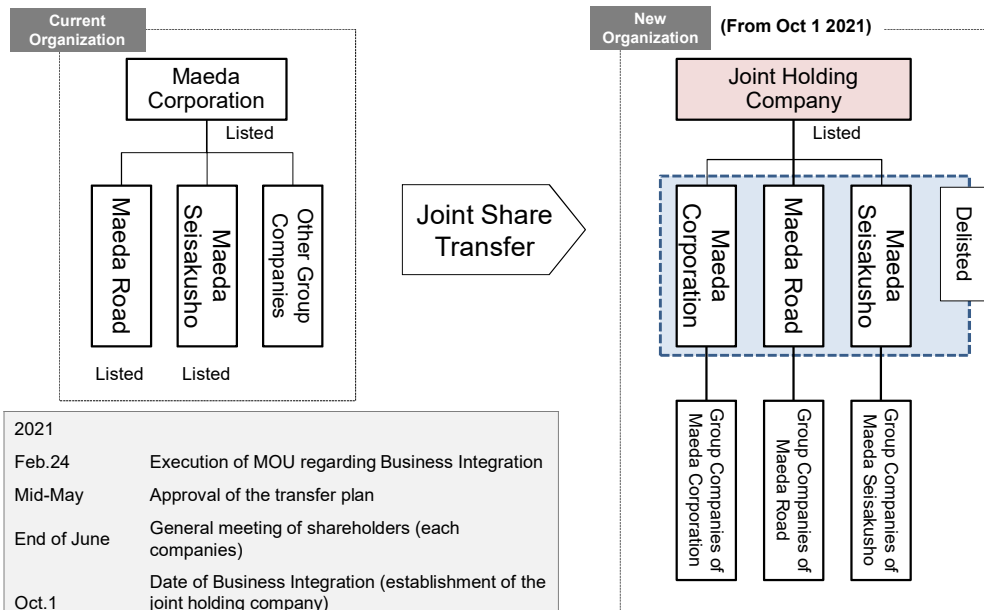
Current Organization

Maeda Corporation

Listed

Maeda Road

Maeda Seisakusho

Other Group Companies

Listed Listed

Joint Share Transfer

New Organization (From Oct 1 2021)

Joint Holding Company

Listed

Maeda Corporation

Maeda Road

Maeda Seisakusho

Delisted

Group Companies of Maeda Corporation

Group Companies of Maeda Road

Group Companies of Maeda Seisakusho

| 2021 | |
|---|---|
| Feb.24 | Execution of MOU regarding Business Integration |
| Mid-May | Approval of the transfer plan |
| End of June | General meeting of shareholders (each companies) |
| Oct.1 | Date of Business Integration (establishment of the joint holding company) |